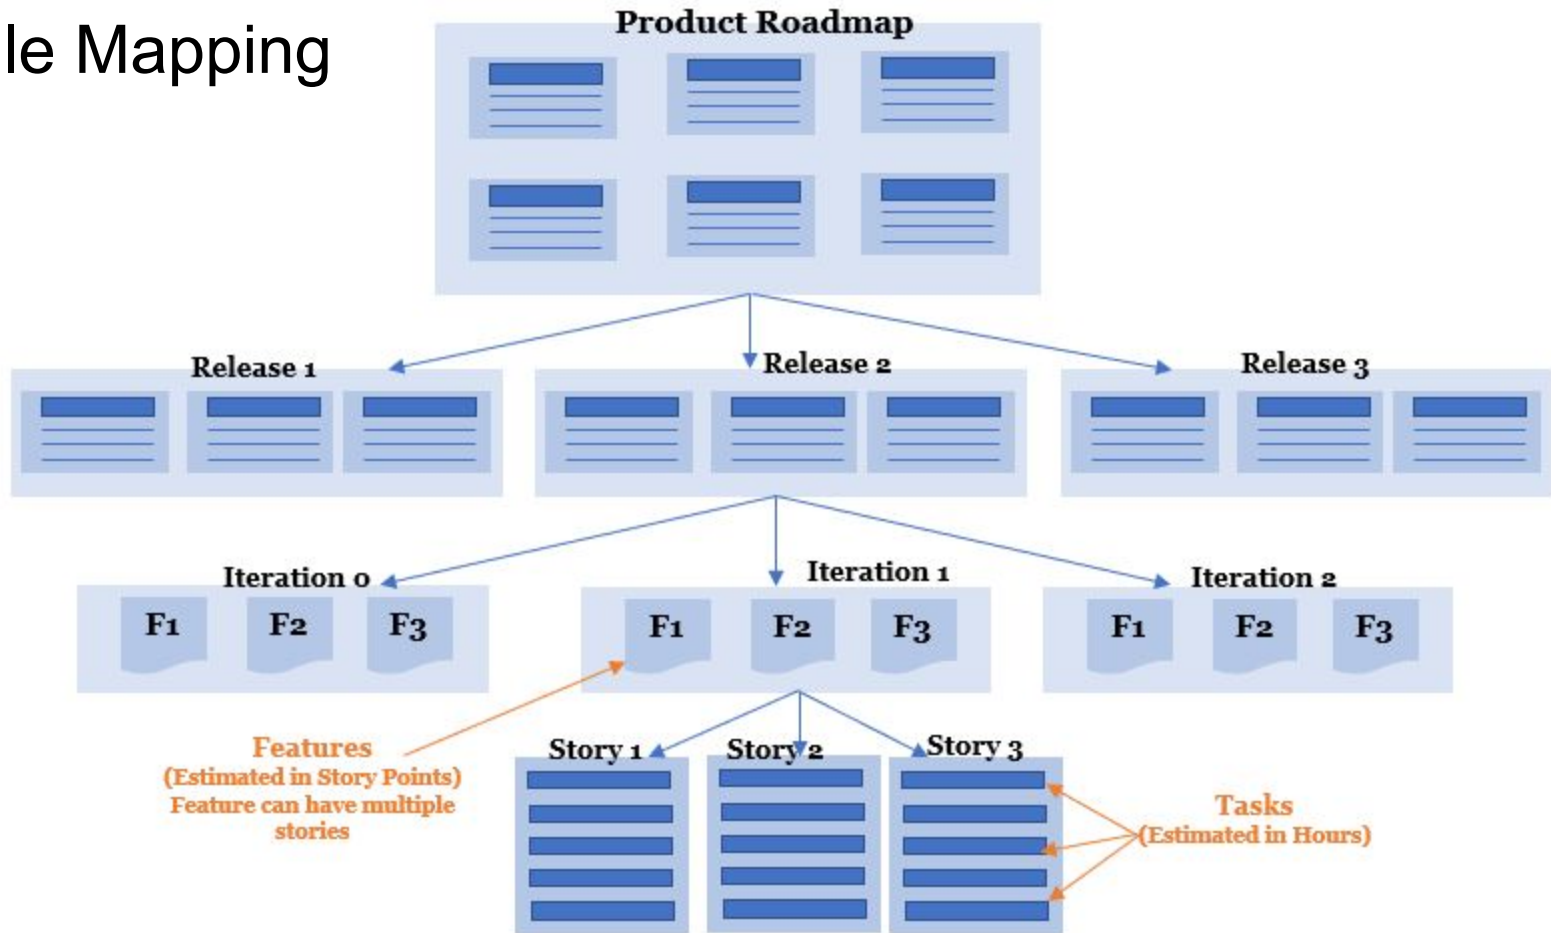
le Mapping

Product Roadmap

Release 1

Release 2

Release 3

Iteration 0

F1 F2 F3

Iteration 1

F1 F2 F3

Iteration 2

F1 F2 F3

Features
(Estimated in Story Points)
Feature can have multiple stories

Story 1

Story 2

Story 3

Tasks
(Estimated in Hours)